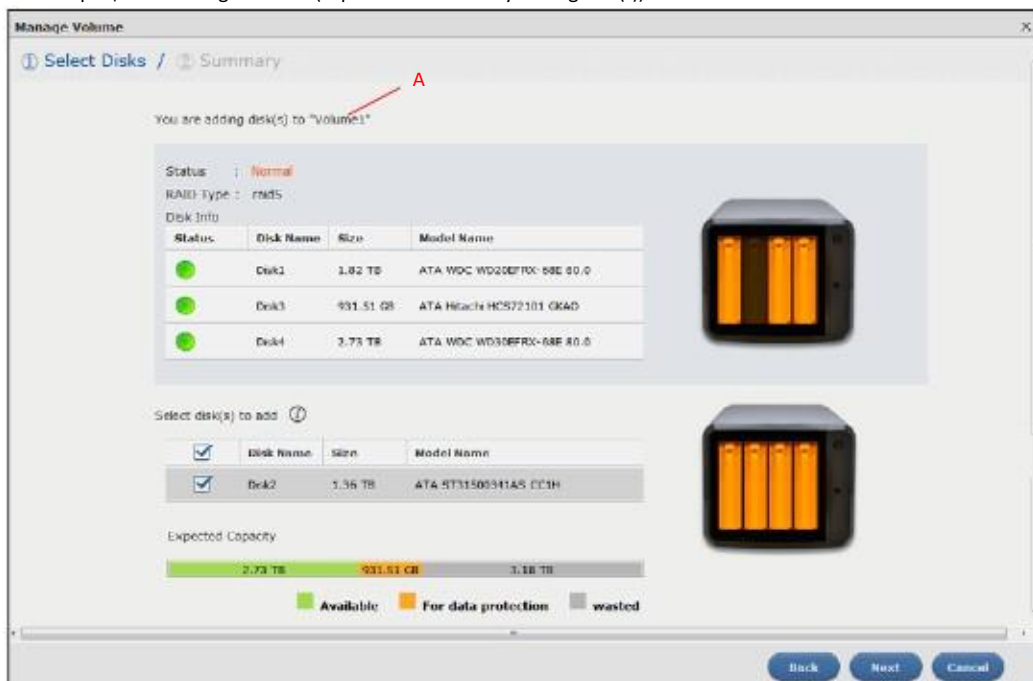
Manage Volume

① Select Disks / ② Summary

A

You are adding disk(s) to "Volume1"

Status : Normal
RAID Type : raid5
Disk Info

| Status | Disk Name | Size | Model Name |
|---|---|---|---|
| | Disk1 | 1.82 TB | ATA WDC WD20EFRX-68E 80.0 |
| | Disk3 | 931.51 GB | ATA Hitachi HCS72101 GKAO |
| | Disk4 | 2.73 TB | ATA WDC WD30EFRX-68E 80.0 |

Select disk(s) to add

| ☑ | Disk Name | Size | Model Name |
|---|---|---|---|
| ☑ | Disk2 | 1.36 TB | ATA ST31500341AS CC1H |

Expected Capacity

2.73 TB 931.51 GB 3.18 TB

Available For data protection wasted

Back Next Cancel